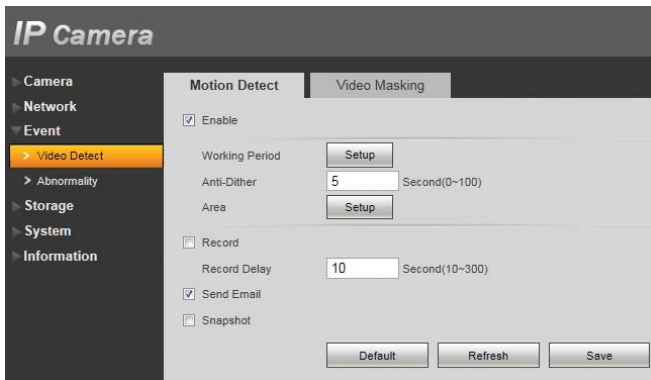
IP Camera

Camera
Network
Event
> Video Detect
> Abnormality
Storage
System
Information

Motion Detect
Video Masking

Enable
Working Period Setup
Anti-Dither 5 Second(0~100)
Area Setup
Record
Record Delay 10 Second(10~300)
Send Email
Snapshot

Default Refresh Save